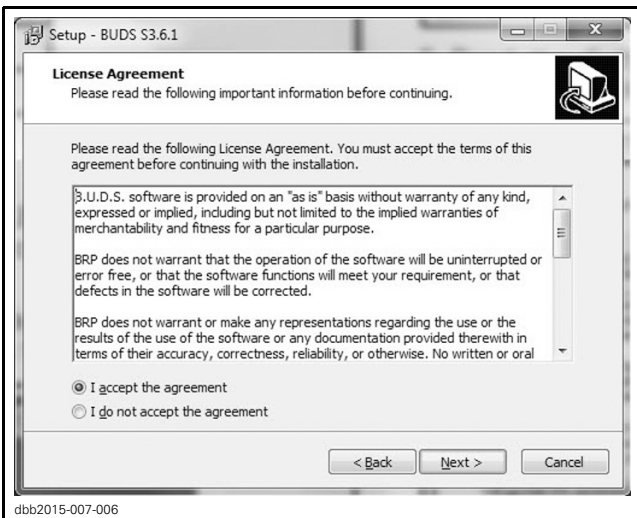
Setup - BUDS S3.6.1

License Agreement
Please read the following important information before continuing.

Please read the following License Agreement. You must accept the terms of this agreement before continuing with the installation.

B.U.D.S. software is provided on an "as is" basis without warranty of any kind, expressed or implied, including but not limited to the implied warranties of merchantability and fitness for a particular purpose.

BRP does not warrant that the operation of the software will be uninterrupted or error free, or that the software functions will meet your requirement, or that defects in the software will be corrected.

BRP does not warrant or make any representations regarding the use or the results of the use of the software or any documentation provided therewith in terms of their accuracy, correctness, reliability, or otherwise. No written or oral

I accept the agreement
I do not accept the agreement

< Back
Next >
Cancel

dbb2015-007-006